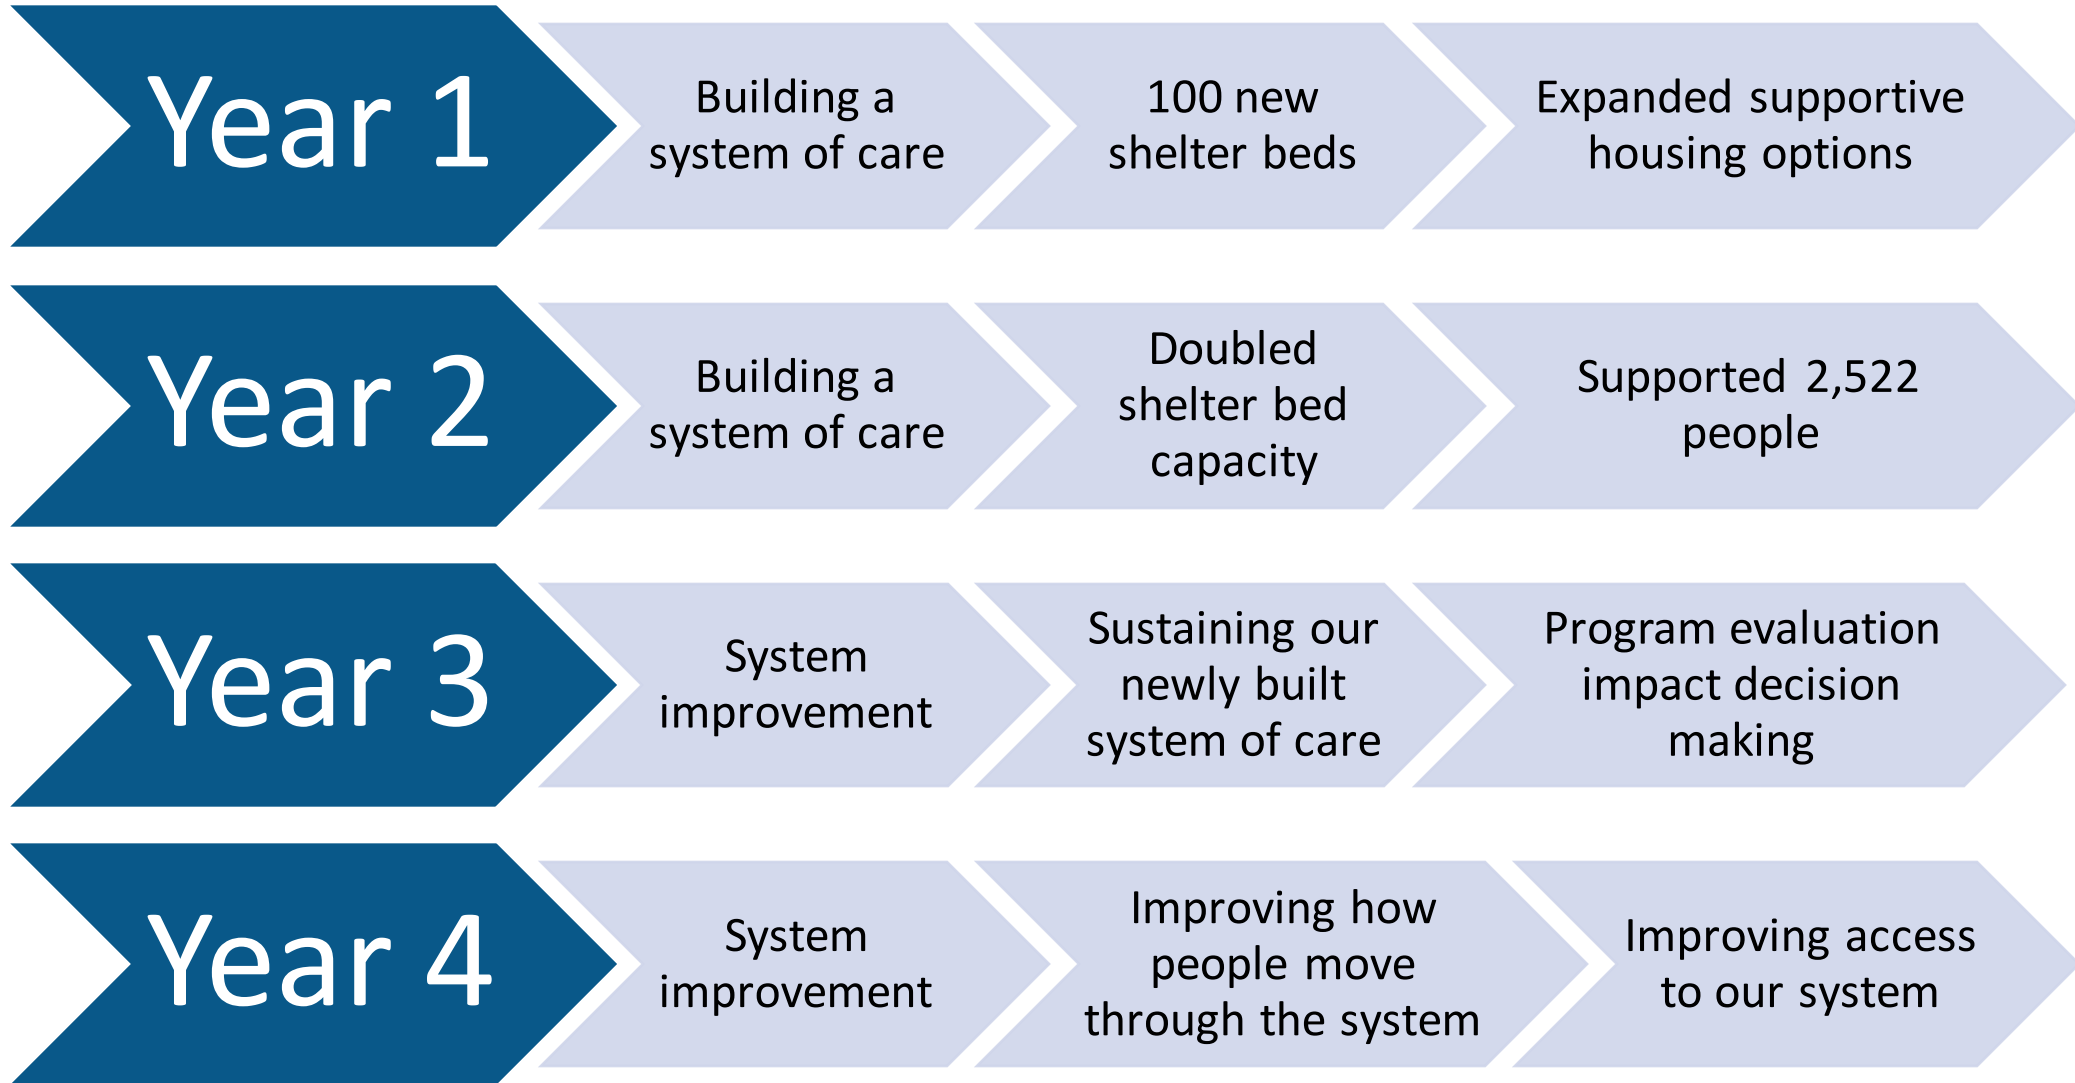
Year 1

Building a system of care

100 new shelter beds

Expanded supportive housing options

Year 2

Building a system of care

Doubled shelter bed capacity

Supported 2,522 people

Year 3

System improvement

Sustaining our newly built system of care

Program evaluation impact decision making

Year 4

System improvement

Improving how people move through the system

Improving access to our system